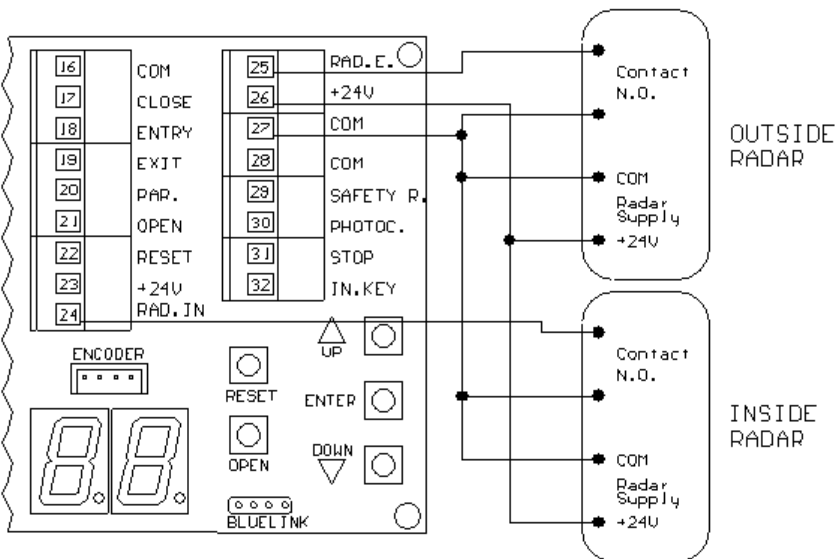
16 COM
17 CLOSE
18 ENTRY
19 EXIT
20 PAR.
21 OPEN
22 RESET
23 +24V
24 RAD.IN

25 RAD.E.
26 +24V
27 COM
28 COM
29 SAFETY R.
30 PHOTOC.
31 STOP
32 IN.KEY

ENCODER
RESET
OPEN
BLUELINK
UP
ENTER
DOWN

Contact N.O.
COM
Radar Supply
+24V
OUTSIDE RADAR

Contact N.O.
COM
Radar Supply
+24V
INSIDE RADAR